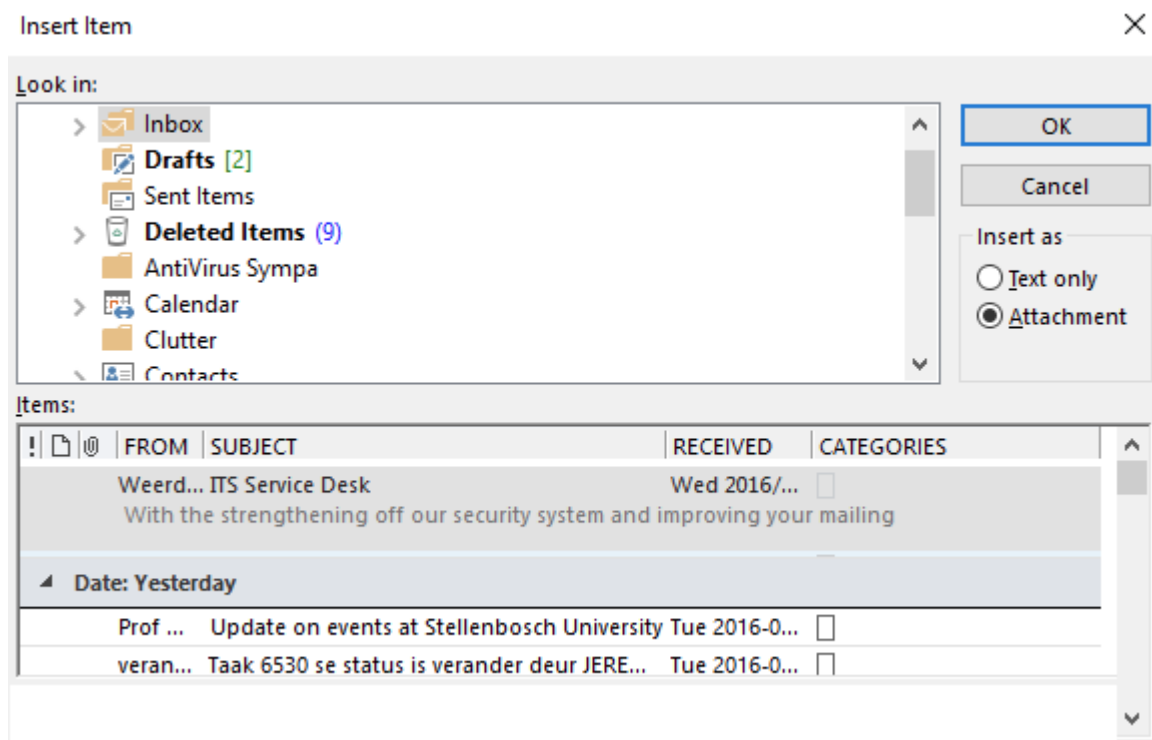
Insert Item

Look in:

Inbox
Drafts [2]
Sent Items
Deleted Items (9)
AntiVirus Sympa
Calendar
Clutter
Contacts

OK
Cancel
Insert as
Text only
Attachment

Items:

| ! | FROM | SUBJECT | RECEIVED | CATEGORIES |
|---|---|---|---|---|
| | Weerd... | ITS Service Desk | Wed 2016/... | |
| | | With the strengthening off our security system and improving your mailing | | |

Date: Yesterday

| ! | FROM | SUBJECT | RECEIVED | CATEGORIES |
|---|---|---|---|---|
| | Prof ... | Update on events at Stellenbosch University | Tue 2016-0... | |
| | veran... | Taak 6530 se status is verander deur JERE... | Tue 2016-0... | |